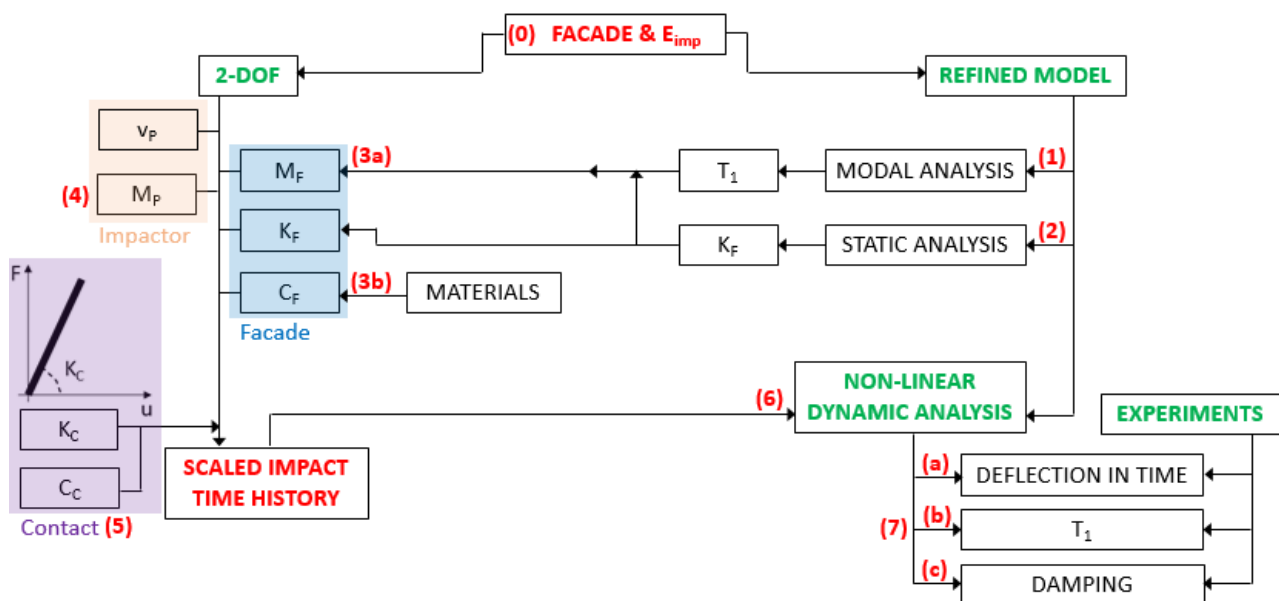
(0) FACADE & $E_{imp}$

2-DOF

REFINED MODEL

$v_P$

(4) $M_P$

Impactor

$M_F$ (3a)

$K_F$

$C_F$ (3b)

Facade

MATERIALS

$T_1$

MODAL ANALYSIS (1)

$K_F$

STATIC ANALYSIS (2)

F

$K_C$

u

$K_C$

$C_C$

Contact (5)

SCALED IMPACT TIME HISTORY

(6) NON-LINEAR DYNAMIC ANALYSIS

EXPERIMENTS

(a) DEFLECTION IN TIME

(7) (b) $T_1$

(c) DAMPING